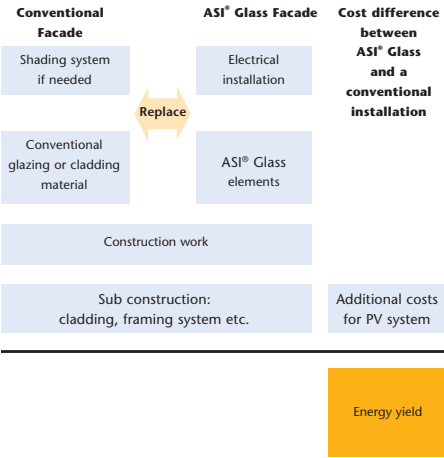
Conventional Facade

ASI® Glass Facade

Cost difference between ASI® Glass and a conventional installation

Shading system if needed

Electrical installation

Replace

Conventional glazing or cladding material

ASI® Glass elements

Construction work

Sub construction: cladding, framing system etc.

Additional costs for PV system

Energy yield